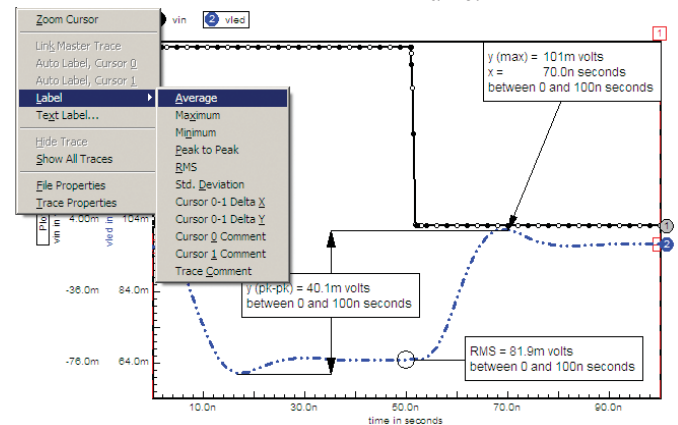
Zoom Cursor
Link Master Trace
Auto Label, Cursor 0
Auto Label, Cursor 1
Label
Text Label...
Hide Trace
Show All Traces
File Properties
Trace Properties

Average
Maximum
Minimum
Peak to Peak
RMS
Std. Deviation
Cursor 0-1 Delta X
Cursor 0-1 Delta Y
Cursor 0 Comment
Cursor 1 Comment
Trace Comment

vin
2 vled
1

y (max) = 101m volts
x = 70.0n seconds
between 0 and 100n seconds

y (pk-pk) = 40.1m volts
between 0 and 100n seconds

RMS = 81.9m volts
between 0 and 100n seconds

Plo
vin in
vled in
4.00m
104m
-36.0m
84.0m
-76.0m
64.0m
1
2

10.0n
30.0n
50.0n
70.0n
90.0n
time in seconds